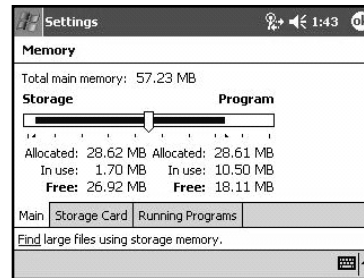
Settings 1:43 ok

Memory

Total main memory: 57.23 MB

Storage Program

Allocated: 28.62 MB Allocated: 28.61 MB
In use: 1.70 MB In use: 10.50 MB
Free: 26.92 MB Free: 18.11 MB

Main | Storage Card | Running Programs

Find large files using storage memory.